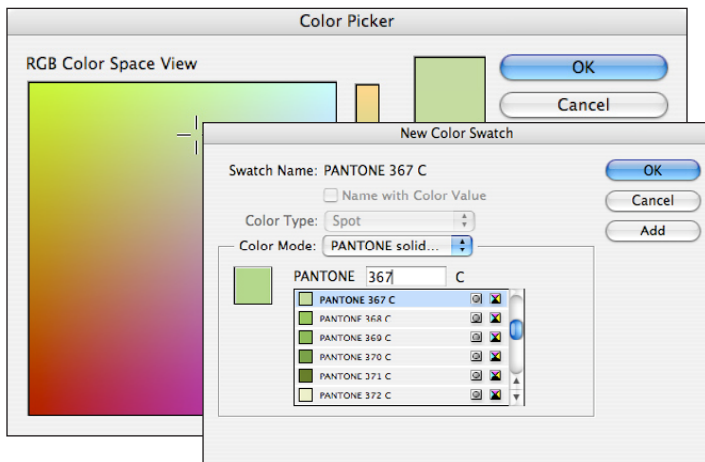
Color Picker

RGB Color Space View

OK

Cancel

New Color Swatch

Swatch Name: PANTONE 367 C

Name with Color Value

Color Type: Spot

Color Mode: PANTONE solid...

PANTONE 367 C

PANTONE 367 C
PANTONE 368 C
PANTONE 369 C
PANTONE 370 C
PANTONE 371 C
PANTONE 372 C

OK

Cancel

Add